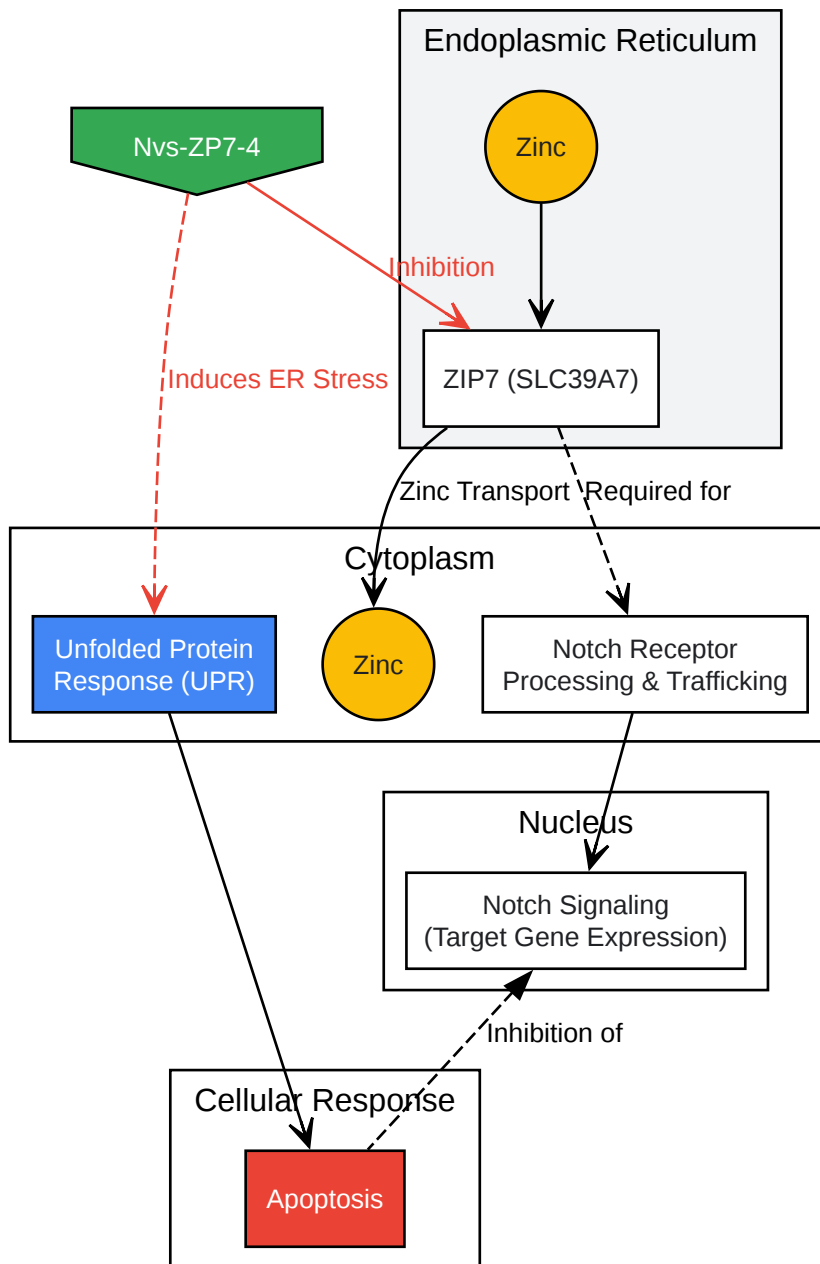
Endoplasmic Reticulum

Nvs-ZP7-4

Zinc

Inhibition

Induces ER Stress

ZIP7 (SLC39A7)

Zinc Transport

Required for

Cytoplasm

Unfolded Protein Response (UPR)

Zinc

Notch Receptor Processing & Trafficking

Nucleus

Notch Signaling (Target Gene Expression)

Inhibition of

Cellular Response

Apoptosis